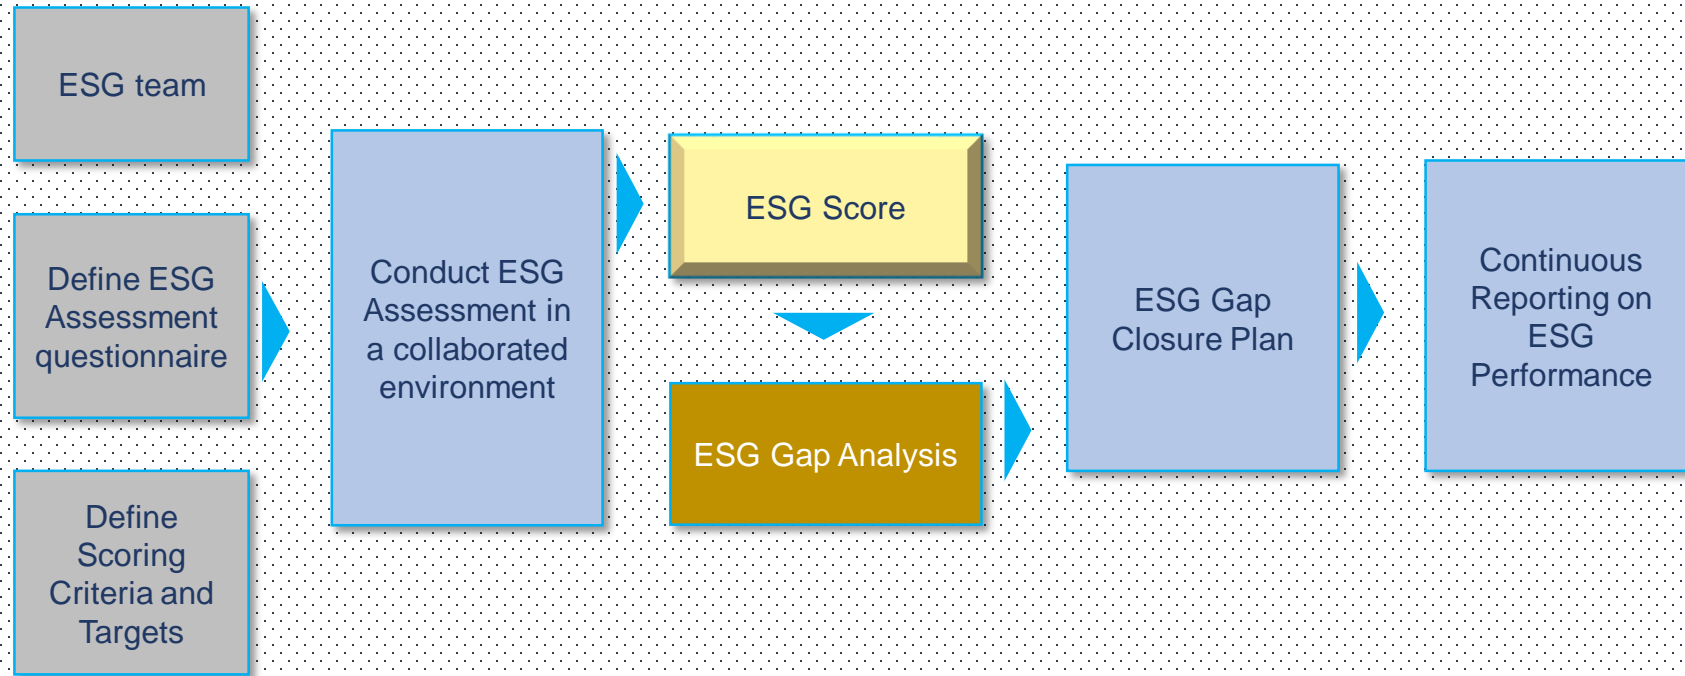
ESG team

Define ESG Assessment questionnaire

Define Scoring Criteria and Targets

Conduct ESG Assessment in a collaborated environment

ESG Score

ESG Gap Analysis

ESG Gap Closure Plan

Continuous Reporting on ESG Performance